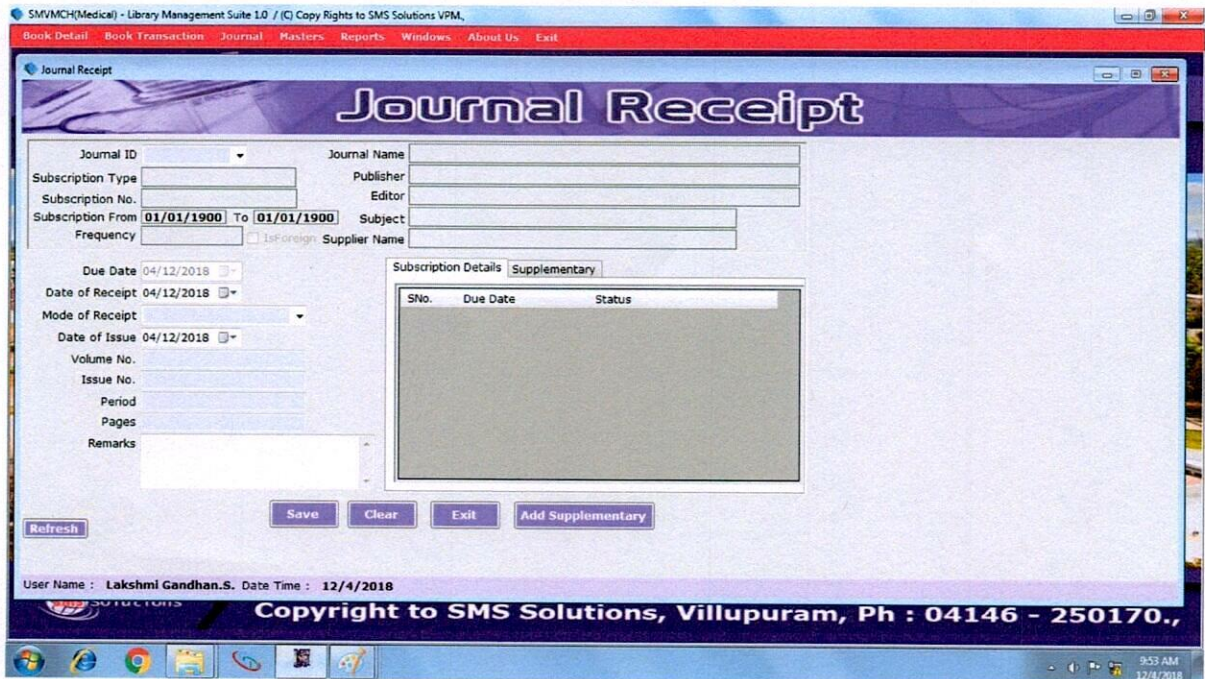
SMVMCH(Medical) - Library Management Suite 1.0 / (C) Copy Rights to SMS Solutions VPM.,

Book Detail Book Transaction Journal Masters Reports Windows About Us Exit

Journal Receipt

Journal Receipt

Journal ID

Journal Name

Subscription Type

Publisher

Subscription No.

Editor

Subscription From 01/01/1900 To 01/01/1900

Subject

Frequency

IsForeign

Supplier Name

Due Date 04/12/2018

Date of Receipt 04/12/2018

Mode of Receipt

Date of Issue 04/12/2018

Volume No.

Issue No.

Period

Pages

Remarks

Subscription Details Supplementary

| SNo. | Due Date | Status |
|---|---|---|

Save Clear Exit Add Supplementary

Refresh

User Name : Lakshmi Gandhan.S. Date Time : 12/4/2018

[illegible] Solutions

Copyright to SMS Solutions, Villupuram, Ph : 04146 - 250170.,

9:53 AM
12/4/2018